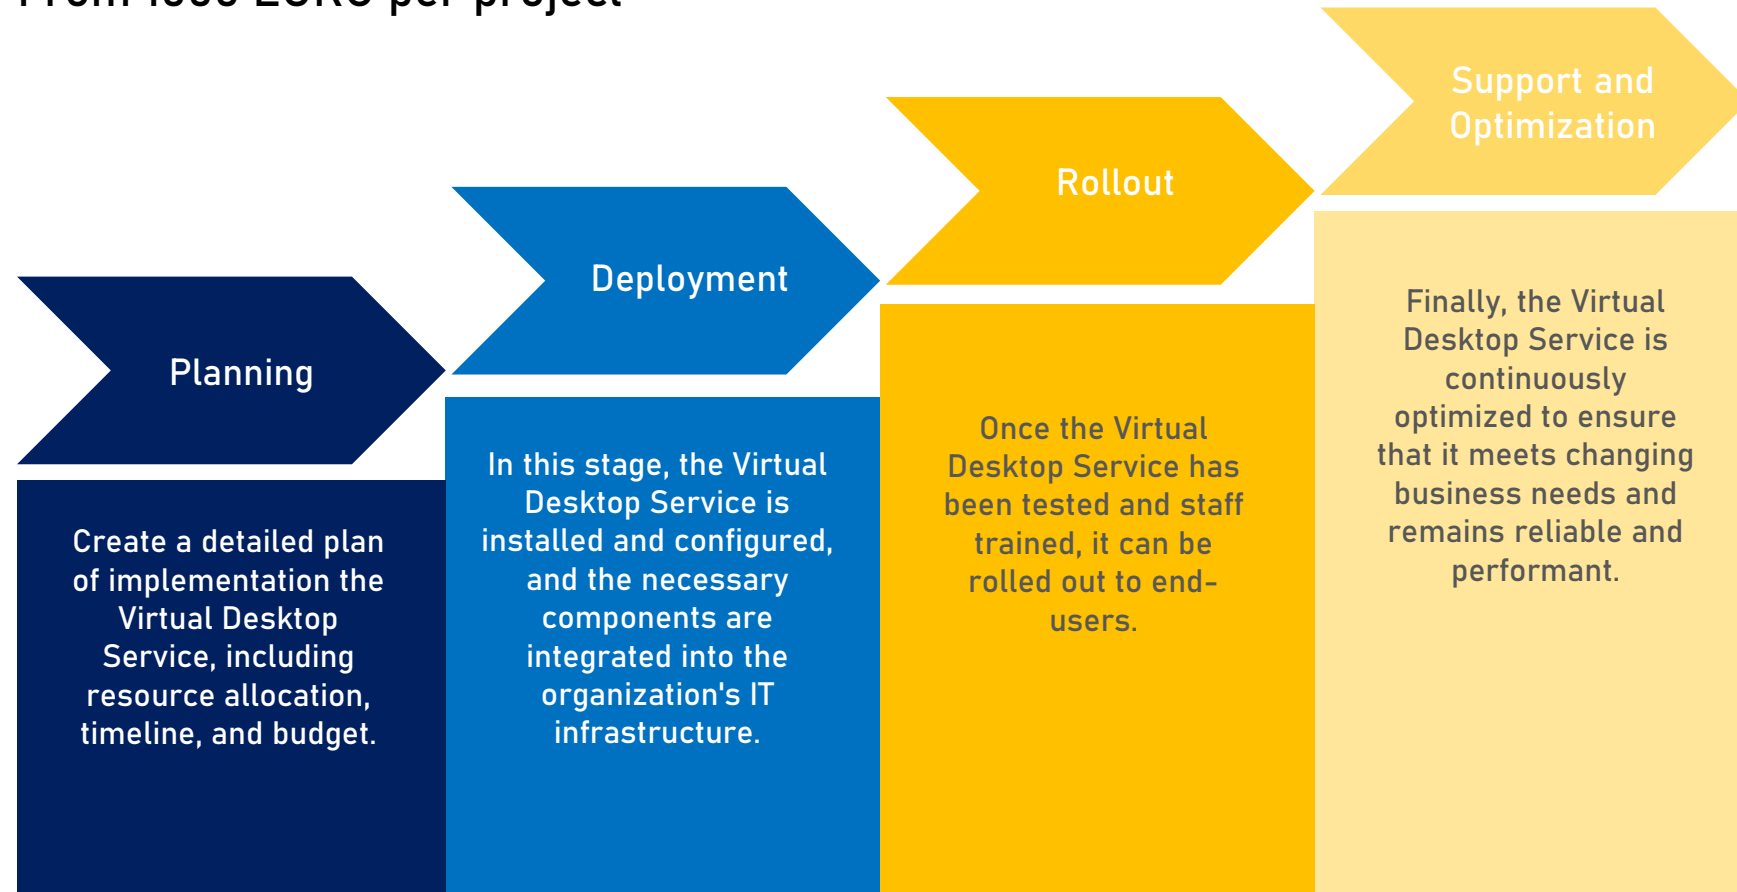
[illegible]

Planning

Create a detailed plan of implementation the Virtual Desktop Service, including resource allocation, timeline, and budget.

Deployment

In this stage, the Virtual Desktop Service is installed and configured, and the necessary components are integrated into the organization's IT infrastructure.

Rollout

Once the Virtual Desktop Service has been tested and staff trained, it can be rolled out to end-users.

Support and Optimization

Finally, the Virtual Desktop Service is continuously optimized to ensure that it meets changing business needs and remains reliable and performant.